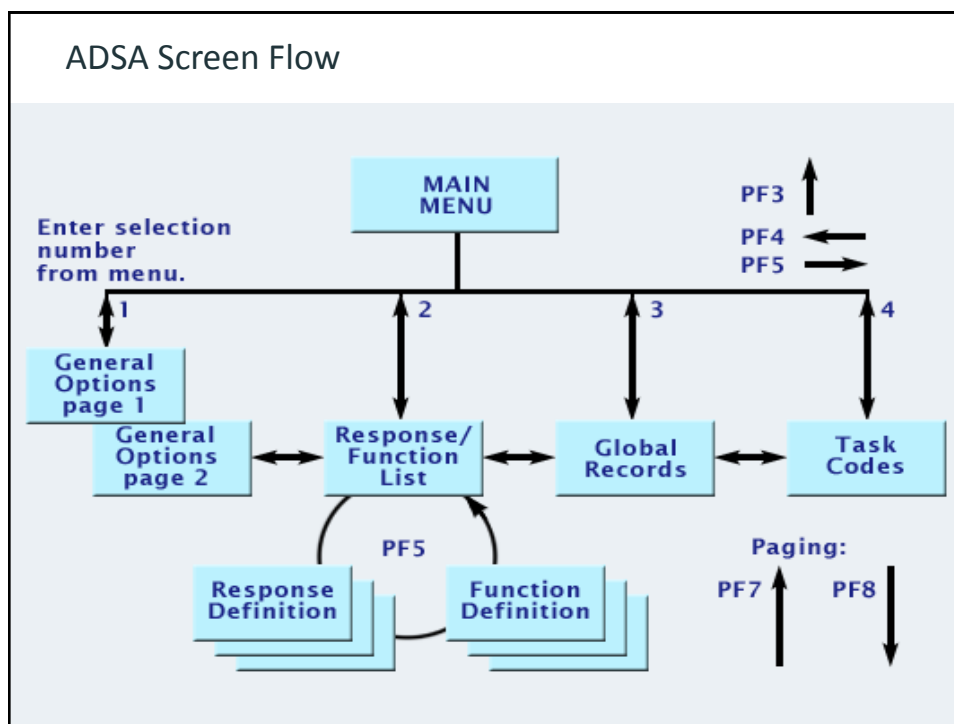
ADSA Screen Flow

MAIN MENU

PF3

PF4

PF5

Enter selection number from menu.

1

2

3

4

General Options page 1

General Options page 2

Response/ Function List

Global Records

Task Codes

PF5

Response Definition

Function Definition

Paging:

PF7

PF8